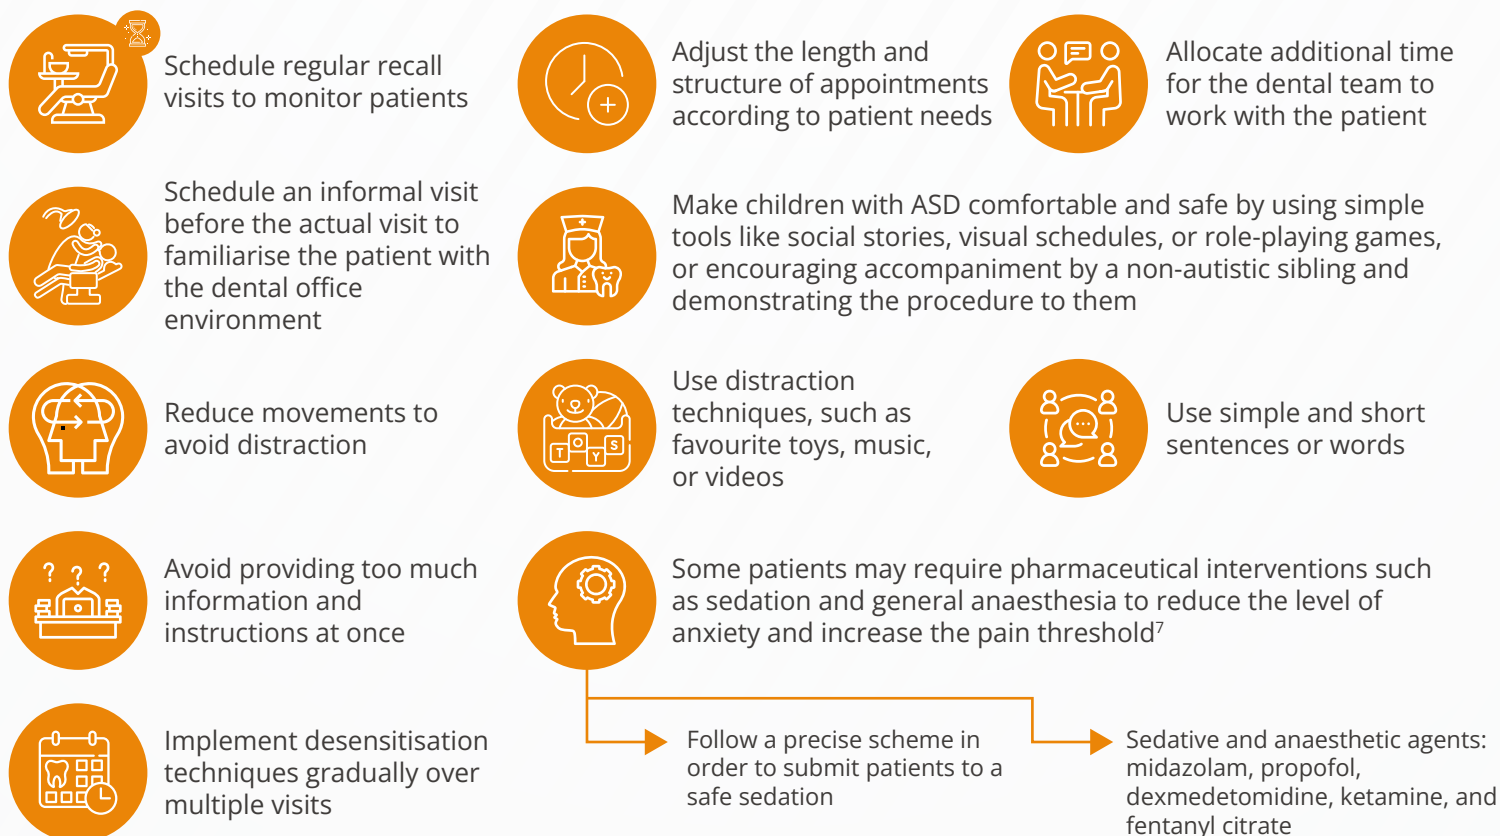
Schedule regular recall visits to monitor patients

Adjust the length and structure of appointments according to patient needs

Allocate additional time for the dental team to work with the patient

Schedule an informal visit before the actual visit to familiarise the patient with the dental office environment

Make children with ASD comfortable and safe by using simple tools like social stories, visual schedules, or role-playing games, or encouraging accompaniment by a non-autistic sibling and demonstrating the procedure to them

Reduce movements to avoid distraction

Use distraction techniques, such as favourite toys, music, or videos

Use simple and short sentences or words

Avoid providing too much information and instructions at once

Some patients may require pharmaceutical interventions such as sedation and general anaesthesia to reduce the level of anxiety and increase the pain threshold$^7$

Implement desensitisation techniques gradually over multiple visits

Follow a precise scheme in order to submit patients to a safe sedation

Sedative and anaesthetic agents: midazolam, propofol, dexmedetomidine, ketamine, and fentanyl citrate